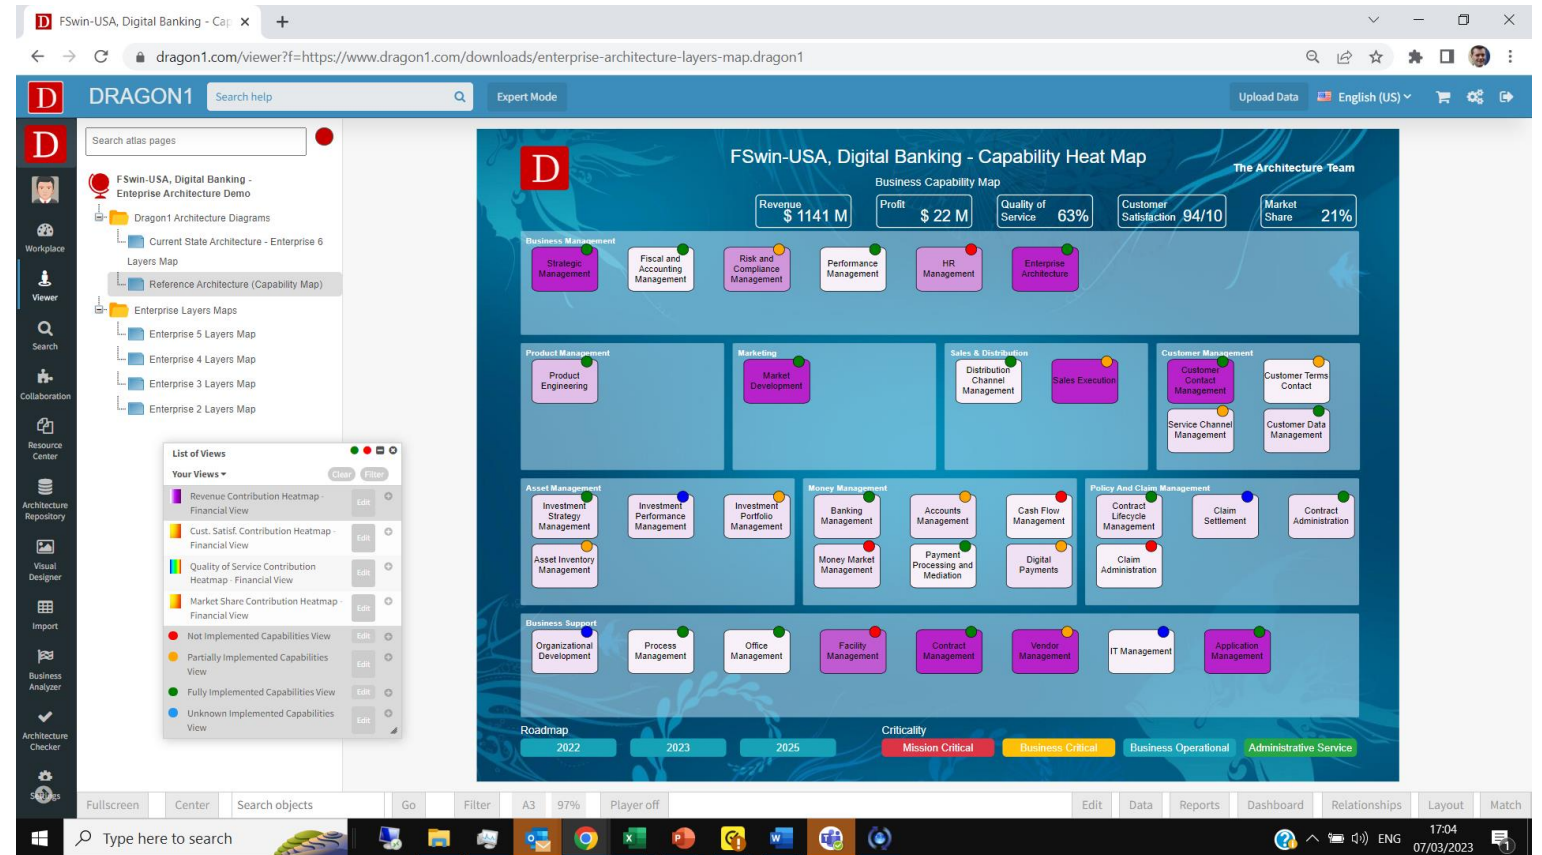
FSwin-USA, Digital Banking - Cap ×

dragon1.com/viewer?f=https://www.dragon1.com/downloads/enterprise-architecture-layers-map.dragon1

DRAGON1 Search help Expert Mode Upload Data English (US)

Workplace
Viewer
Search
Collaboration
Resource Center
Architecture Repository
Visual Designer
Import
Business Analyzer
Architecture Checker
Settings

Search atlas pages

FSwin-USA, Digital Banking - Enterprise Architecture Demo
Dragon1 Architecture Diagrams
Current State Architecture - Enterprise 6 Layers Map
Reference Architecture (Capability Map)
Enterprise Layers Maps
Enterprise 5 Layers Map
Enterprise 4 Layers Map
Enterprise 3 Layers Map
Enterprise 2 Layers Map

List of Views
Your Views ▾ Clear Filter
Revenue Contribution Heatmap - Financial View Edit
Cust. Satisf. Contribution Heatmap - Financial View Edit
Quality of Service Contribution Heatmap - Financial View Edit
Market Share Contribution Heatmap - Financial View Edit
Not Implemented Capabilities View Edit
Partially Implemented Capabilities View Edit
Fully Implemented Capabilities View Edit
Unknown Implemented Capabilities View Edit

FSwin-USA, Digital Banking - Capability Heat Map
Business Capability Map
The Architecture Team

Revenue $ 1141 M | Profit $ 22 M | Quality of Service 63% | Customer Satisfaction 94/10 | Market Share 21%

Business Management
Strategic Management | Fiscal and Accounting Management | Risk and Compliance Management | Performance Management | HR Management | Enterprise Architecture

Product Management
Product Engineering

Marketing
Market Development

Sales & Distribution
Distribution Channel Management | Sales Execution

Customer Management
Customer Contact Management | Customer Terms Contact | Service Channel Management | Customer Data Management

Asset Management
Investment Strategy Management | Investment Performance Management | Investment Portfolio Management | Asset Inventory Management

Money Management
Banking Management | Accounts Management | Cash Flow Management | Money Market Management | Payment Processing and Mediation | Digital Payments

Policy And Claim Management
Contract Lifecycle Management | Claim Settlement | Contract Administration | Claim Administration

Business Support
Organizational Development | Process Management | Office Management | Facility Management | Contract Management | Vendor Management | IT Management | Application Management

Roadmap
2022 | 2023 | 2025

Criticality
Mission Critical | Business Critical | Business Operational | Administrative Service

Fullscreen | Center | Search objects | Go | Filter | A3 | 97% | Player off | Edit | Data | Reports | Dashboard | Relationships | Layout | Match

Type here to search
ENG 17:04 07/03/2023